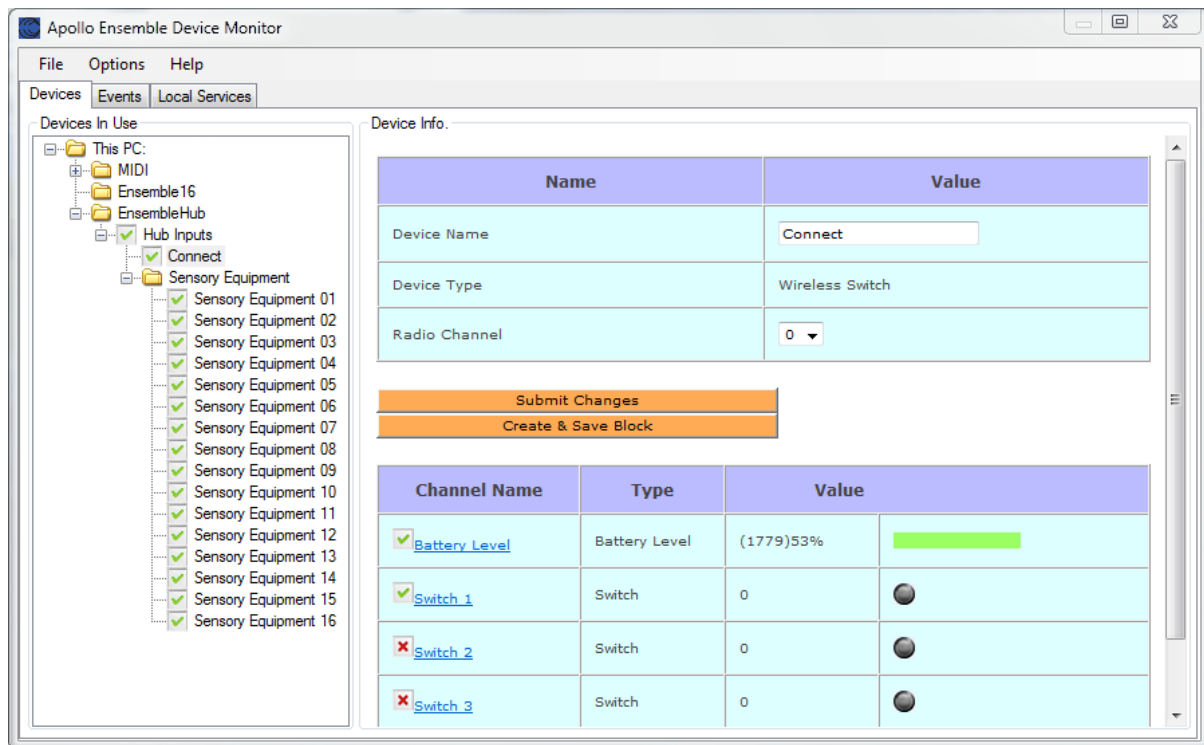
Apollo Ensemble Device Monitor

File Options Help

Devices Events Local Services

Devices In Use

This PC:
MIDI
Ensemble16
EnsembleHub
Hub Inputs
Connect
Sensory Equipment
Sensory Equipment 01
Sensory Equipment 02
Sensory Equipment 03
Sensory Equipment 04
Sensory Equipment 05
Sensory Equipment 06
Sensory Equipment 07
Sensory Equipment 08
Sensory Equipment 09
Sensory Equipment 10
Sensory Equipment 11
Sensory Equipment 12
Sensory Equipment 13
Sensory Equipment 14
Sensory Equipment 15
Sensory Equipment 16

Device Info.

| Name | Value |
|---|---|
| Device Name | Connect |
| Device Type | Wireless Switch |
| Radio Channel | 0 |

Submit Changes
Create & Save Block

| Channel Name | Type | Value | |
|---|---|---|---|
| Battery Level | Battery Level | (1779)53% | |
| Switch 1 | Switch | 0 | |
| Switch 2 | Switch | 0 | |
| Switch 3 | Switch | 0 | |